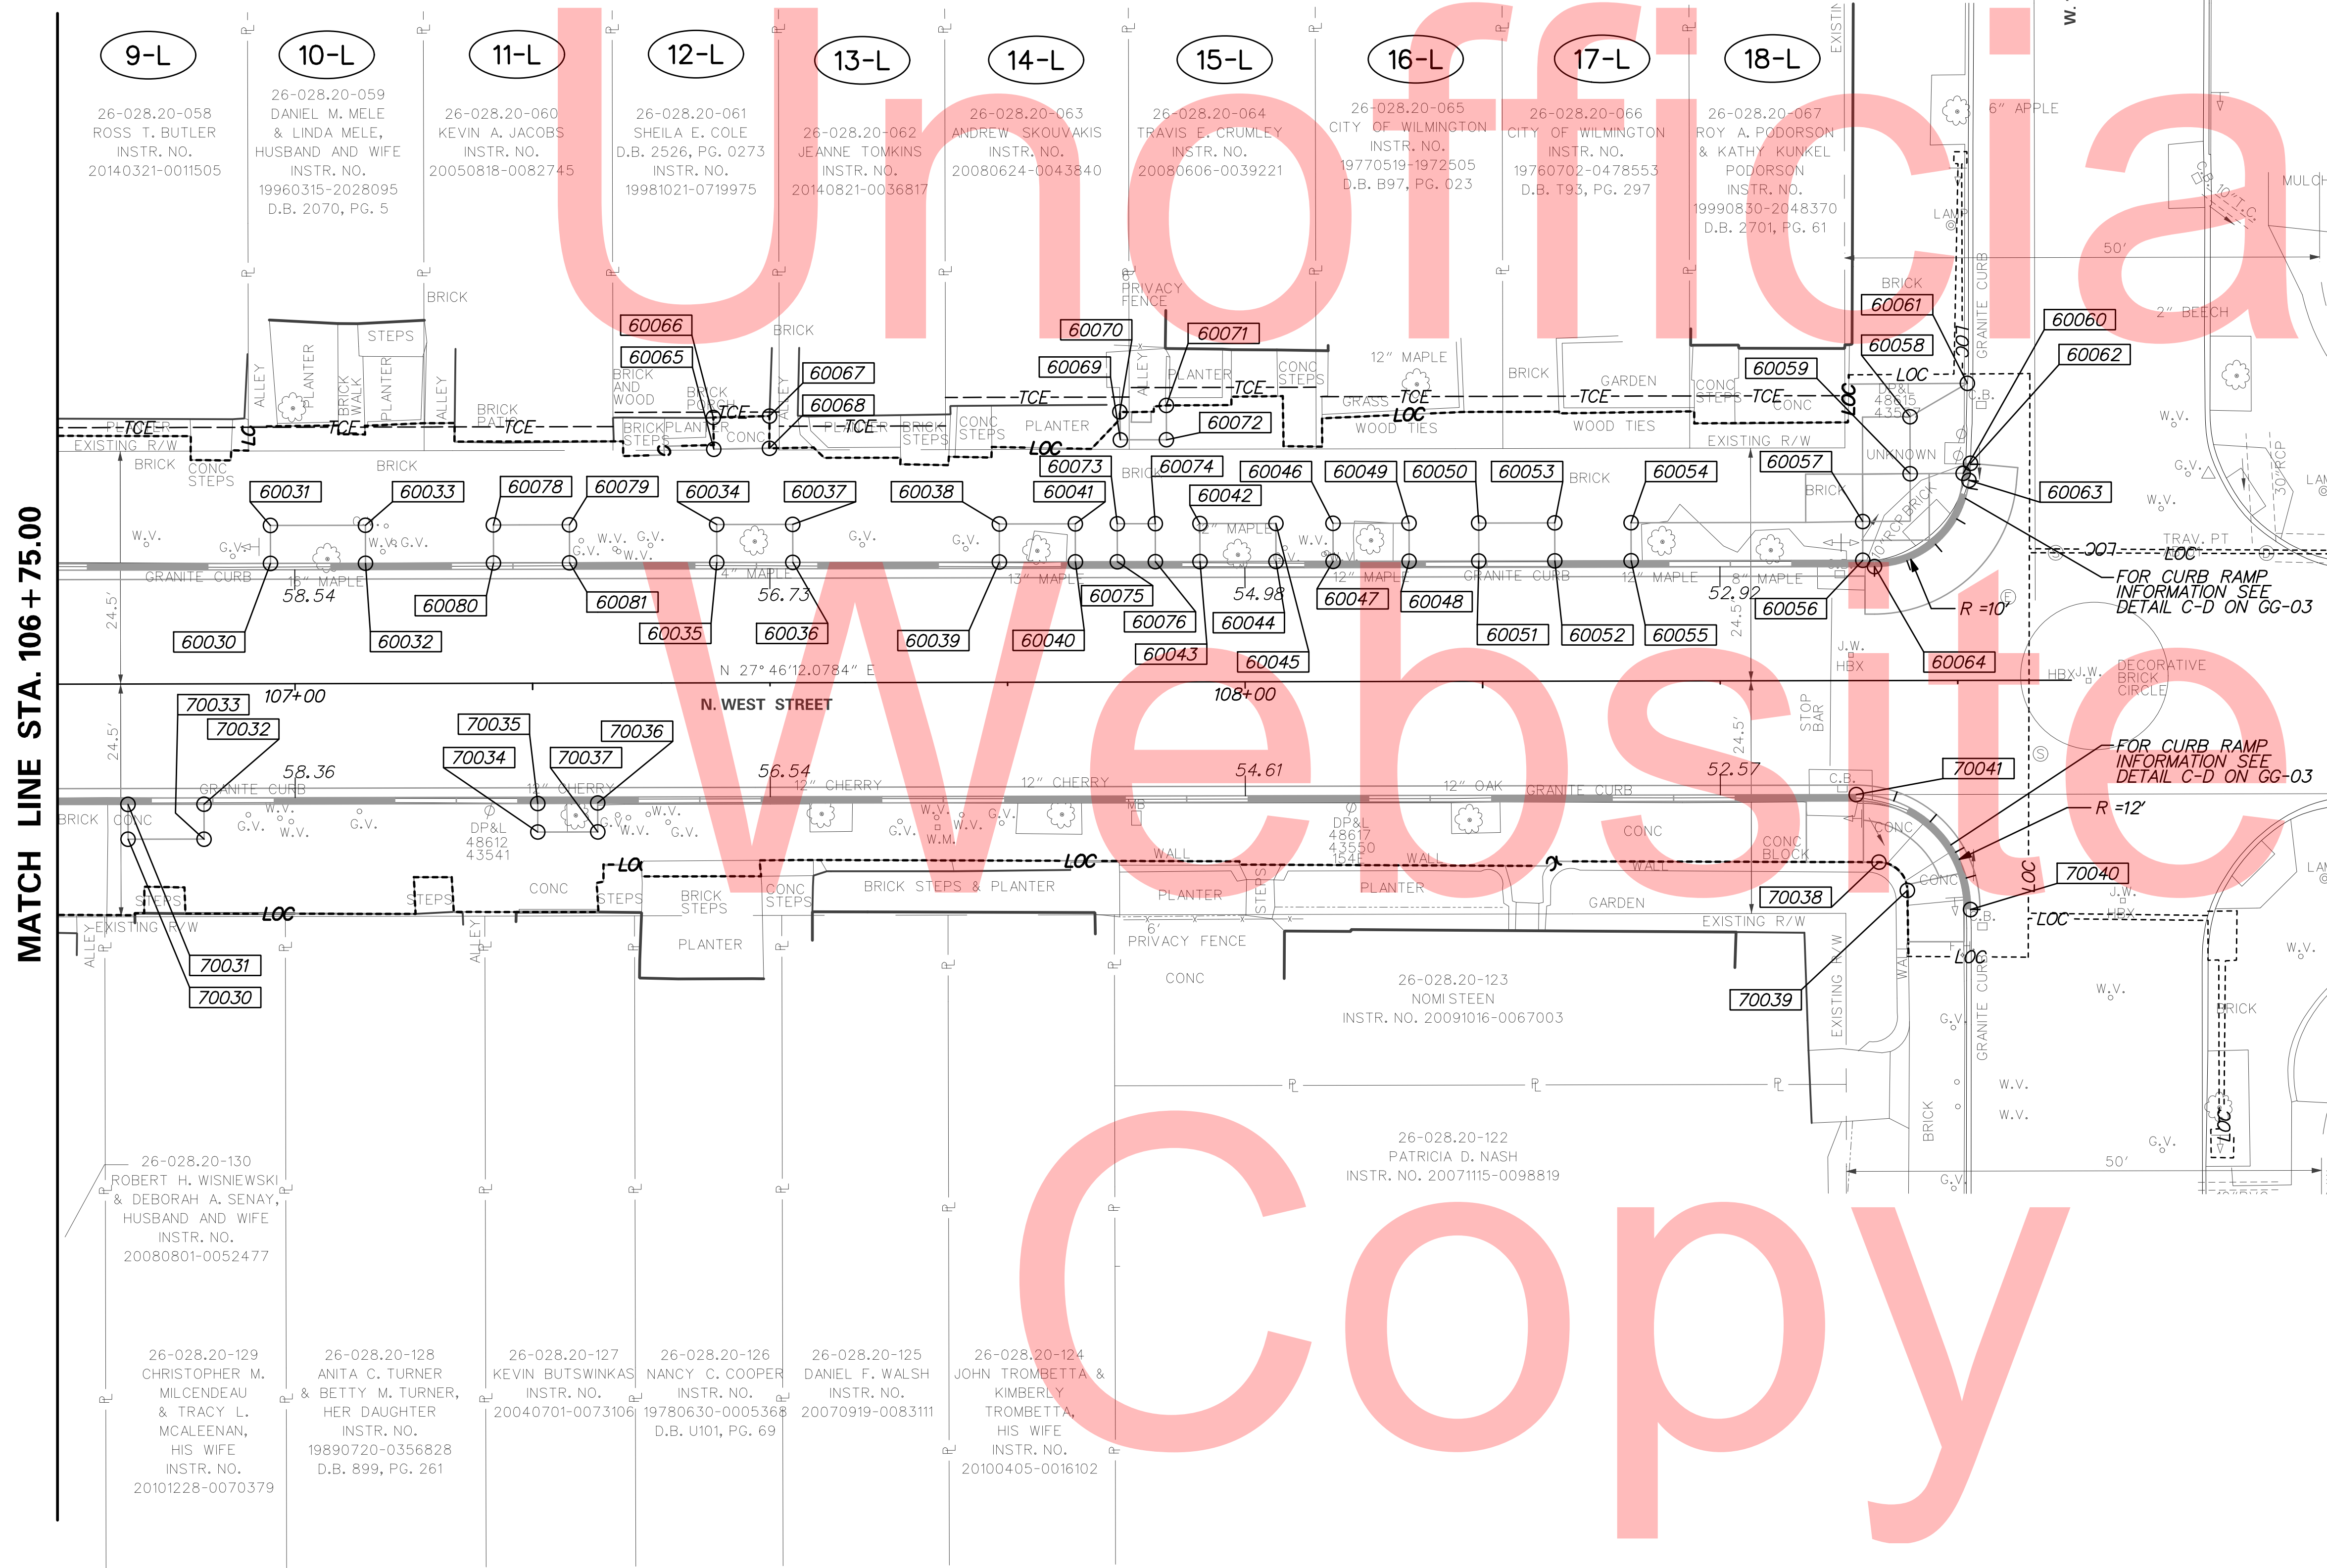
Unofficial Website Copy

MATCH LINE STA. 106+75.00

9-L
26-028.20-058
ROSS T. BUTLER
INSTR. NO.
20140321-0011505

10-L
26-028.20-059
DANIEL M. MELE
& LINDA MELE,
HUSBAND AND WIFE
INSTR. NO.
19960315-2028095
D.B. 2070, PG. 5

11-L
26-028.20-060
KEVIN A. JACOBS
INSTR. NO.
20050818-0082745

12-L
26-028.20-061
SHEILA E. COLE
D.B. 2526, PG. 0273
INSTR. NO.
19981021-0719975

13-L
26-028.20-062
JEANNE TOMKINS
INSTR. NO.
20140821-0036817

14-L
26-028.20-063
ANDREW SKOUVAKIS
INSTR. NO.
20080624-0043840

15-L
26-028.20-064
TRAVIS E. CRUMLEY
INSTR. NO.
20080606-0039221

16-L
26-028.20-065
CITY OF WILMINGTON
INSTR. NO.
19770519-1972505
D.B. B97, PG. 023

17-L
26-028.20-066
CITY OF WILMINGTON
INSTR. NO.
19760702-0478553
D.B. T93, PG. 297

18-L
26-028.20-067
ROY A. PODORSON
& KATHY KUNKEL
PODORSON
INSTR. NO.
19990830-2048370
D.B. 2701, PG. 61

EXISTIN
W.
6" APPLE
MULCH
LAMP
50'
10' T.C.
BRICK
GRANITE CURB
2" BEECH
60061
60058
60060
60062
LOC
DP&L 48615 43511
C.B.
60059
CONC STEPS
TCE
CONC
EXISTING R/W
UNKNOWN
60057
BRICK
60063
W.V.
G.V.
30"RCP
LAM
TRAV. PT
LOC
FOR CURB RAMP INFORMATION SEE DETAIL C-D ON GG-03
R =10'
60064
DECORATIVE BRICK CIRCLE
HBX
J.W.
HBX

BRICK
PRIVACY FENCE
STEPS
PLANTER
BRICK WALK
ALLEY
BRICK PATIO
TCE
PLANTER
EXISTING R/W
BRICK
CONC STEPS
60066
60065
BRICK AND WOOD
BRICK PORCH
BRICK PLANTER STEPS
CONC
60067
60068
TCE
BRICK STEPS
CONC STEPS
PLANTER
LOC
60070
60069
60071
60072
CONC STEPS
12" MAPLE
GRASS
WOOD TIES
GARDEN
WOOD TIES
BRICK

60031 60033 60078 60079 60034 60037 60038 60041 60073 60074 60042 60046 60049 60050 60053 60054
W.V. G.V. MAPLE
GRANITE CURB
16" MAPLE
58.54
4" MAPLE
56.73
13" MAPLE
54.98
12" MAPLE
12" MAPLE
8" MAPLE
52.92
24.5'
60030 60032 60080 60081 60035 60036 60039 60040 60075 60076 60044 60043 60045 60047 60048 60051 60052 60055 60056
N 27° 46'12.0784" E
107+00
N. WEST STREET
108+00
STOP BAR
24.5'

70033 70032 70035 70034 70037 70036
58.36
GRANITE CURB
12" CHERRY
56.54
12" CHERRY
54.61
12" OAK
GRANITE CURB
52.57
C.B.
70041
FOR CURB RAMP INFORMATION SEE DETAIL C-D ON GG-03
R =12'
BRICK
CONC
W.V. G.V.
DP&L 48612 43541
W.M.
MB
DP&L 48617 43550
WALL
WALL
CONC
CONC BLOCK
CONC
70040
J.W.
HBX
LOC
CONC
STEPS
BRICK STEPS
CONC STEPS
BRICK STEPS & PLANTER
PLANTER
STEPS
PLANTER
GARDEN
70038
EXISTING R/W
C.B.
LOC
EXISTING R/W
ALLEY
70031
70030
PLANTER
6' PRIVACY FENCE
CONC
70039
EXISTING R/W
WALL
GRANITE CURB
W.V.
BRICK
LOC

26-028.20-123
NOMI STEEN
INSTR. NO. 20091016-0067003

26-028.20-122
PATRICIA D. NASH
INSTR. NO. 20071115-0098819

W.V.
W.V.
G.V.
50'
G.V.

26-028.20-130
ROBERT H. WISNIEWSKI
& DEBORAH A. SENAY,
HUSBAND AND WIFE
INSTR. NO.
20080801-0052477

26-028.20-129
CHRISTOPHER M.
MILCENDEAU
& TRACY L.
MCALEENAN,
HIS WIFE
INSTR. NO.
20101228-0070379

26-028.20-128
ANITA C. TURNER
& BETTY M. TURNER,
HER DAUGHTER
INSTR. NO.
19890720-0356828
D.B. 899, PG. 261

26-028.20-127
KEVIN BUTSWINKAS
INSTR. NO.
20040701-0073106

26-028.20-126
NANCY C. COOPER
INSTR. NO.
19780630-0005368
D.B. U101, PG. 69

26-028.20-125
DANIEL F. WALSH
INSTR. NO.
20070919-0083111

26-028.20-124
JOHN TROMBETTA &
KIMBERLY
TROMBETTA,
HIS WIFE
INSTR. NO.
20100405-0016102